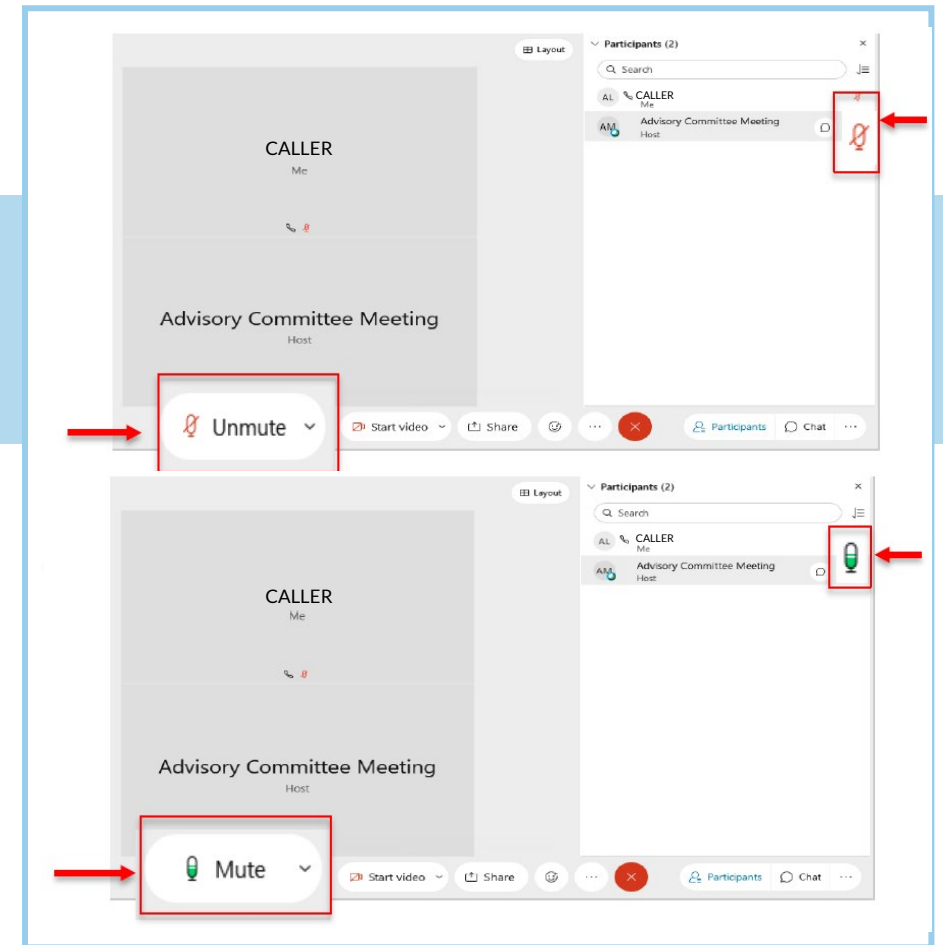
Layout

Participants (2)

Search

AL CALLER
Me

AM Advisory Committee Meeting
Host

CALLER
Me

Advisory Committee Meeting
Host

Unmute

Start video

Share

Participants

Chat

Layout

Participants (2)

Search

AL CALLER
Me

AM Advisory Committee Meeting
Host

CALLER
Me

Advisory Committee Meeting
Host

Mute

Start video

Share

Participants

Chat